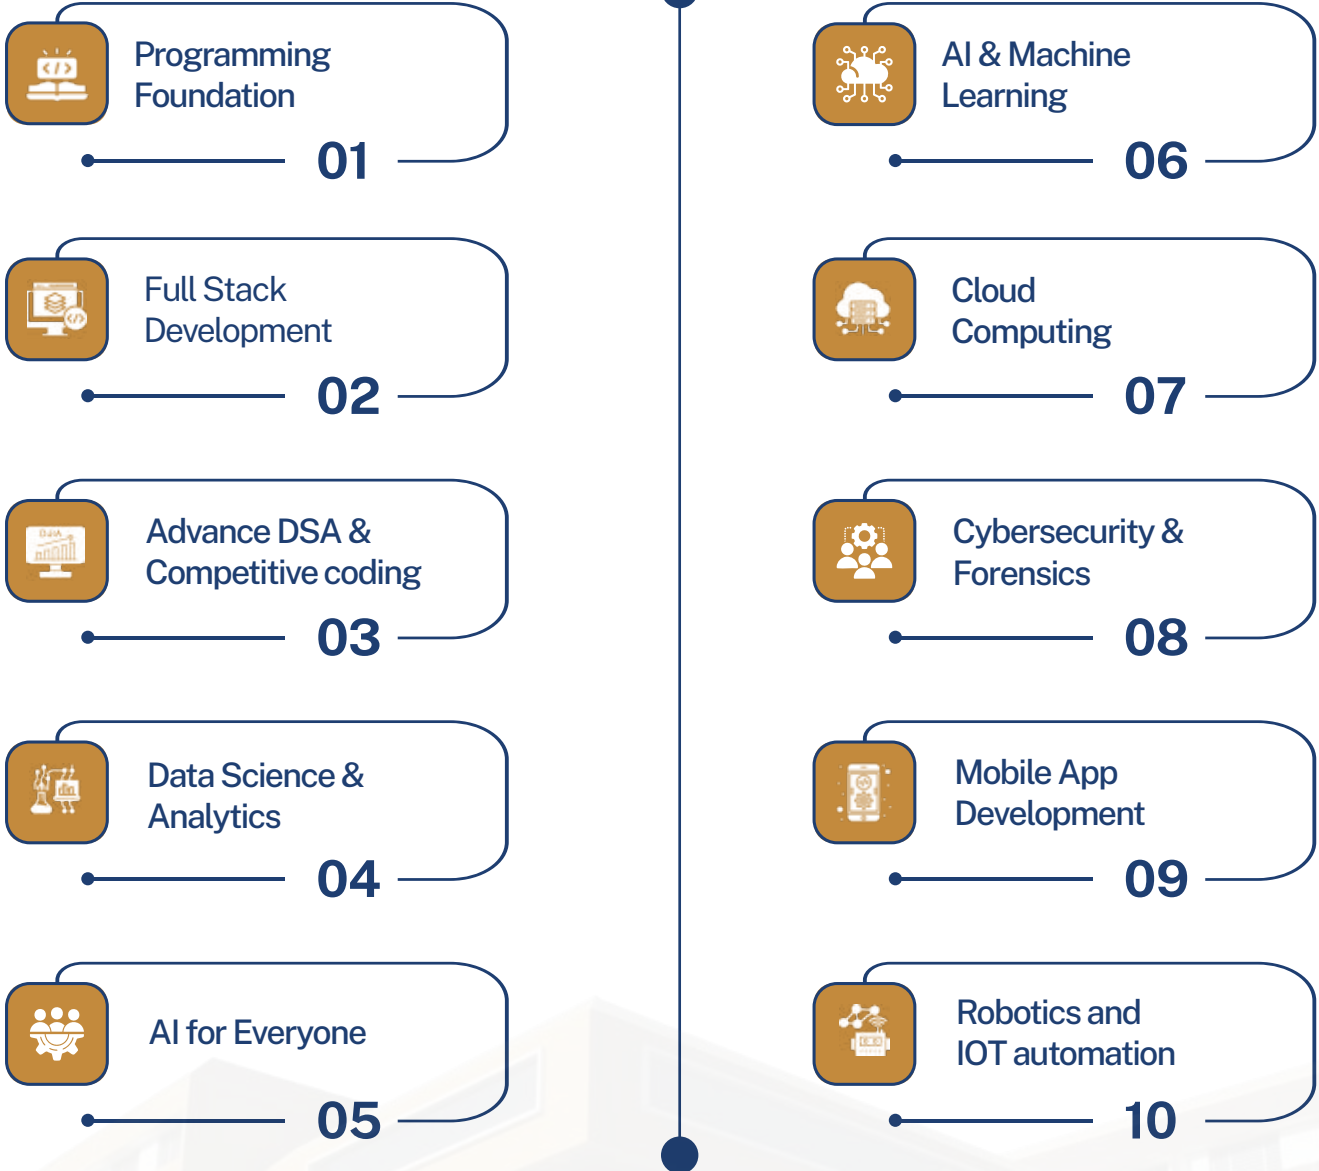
Programming Foundation
01

Full Stack Development
02

Advance DSA & Competitive coding
03

Data Science & Analytics
04

AI for Everyone
05

AI & Machine Learning
06

Cloud Computing
07

Cybersecurity & Forensics
08

Mobile App Development
09

Robotics and IOT automation
10